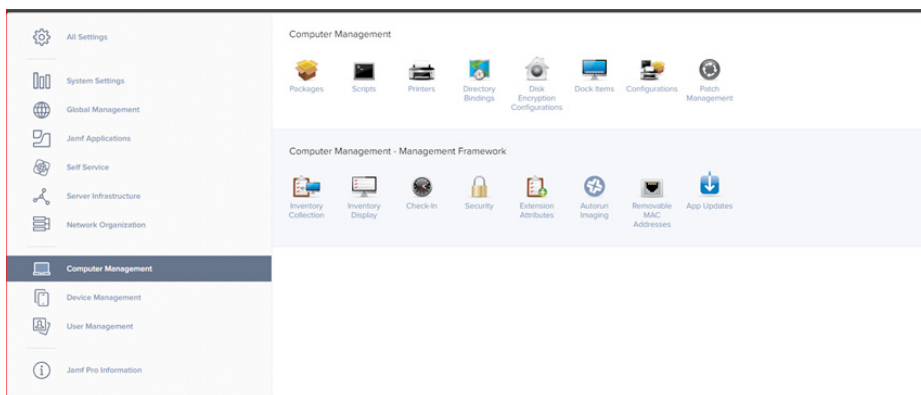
All Settings

System Settings

Global Management

Jamf Applications

Self Service

Server Infrastructure

Network Organization

Computer Management

Device Management

User Management

Jamf Pro Information

Computer Management

Packages
Scripts
Printers
Directory Bindings
Disk Encryption Configurations
Dock Items
Configurations
Patch Management

Computer Management - Management Framework

Inventory Collection
Inventory Display
Check-In
Security
Extension Attributes
Autorun Imaging
Removable MAC Addresses
App Updates